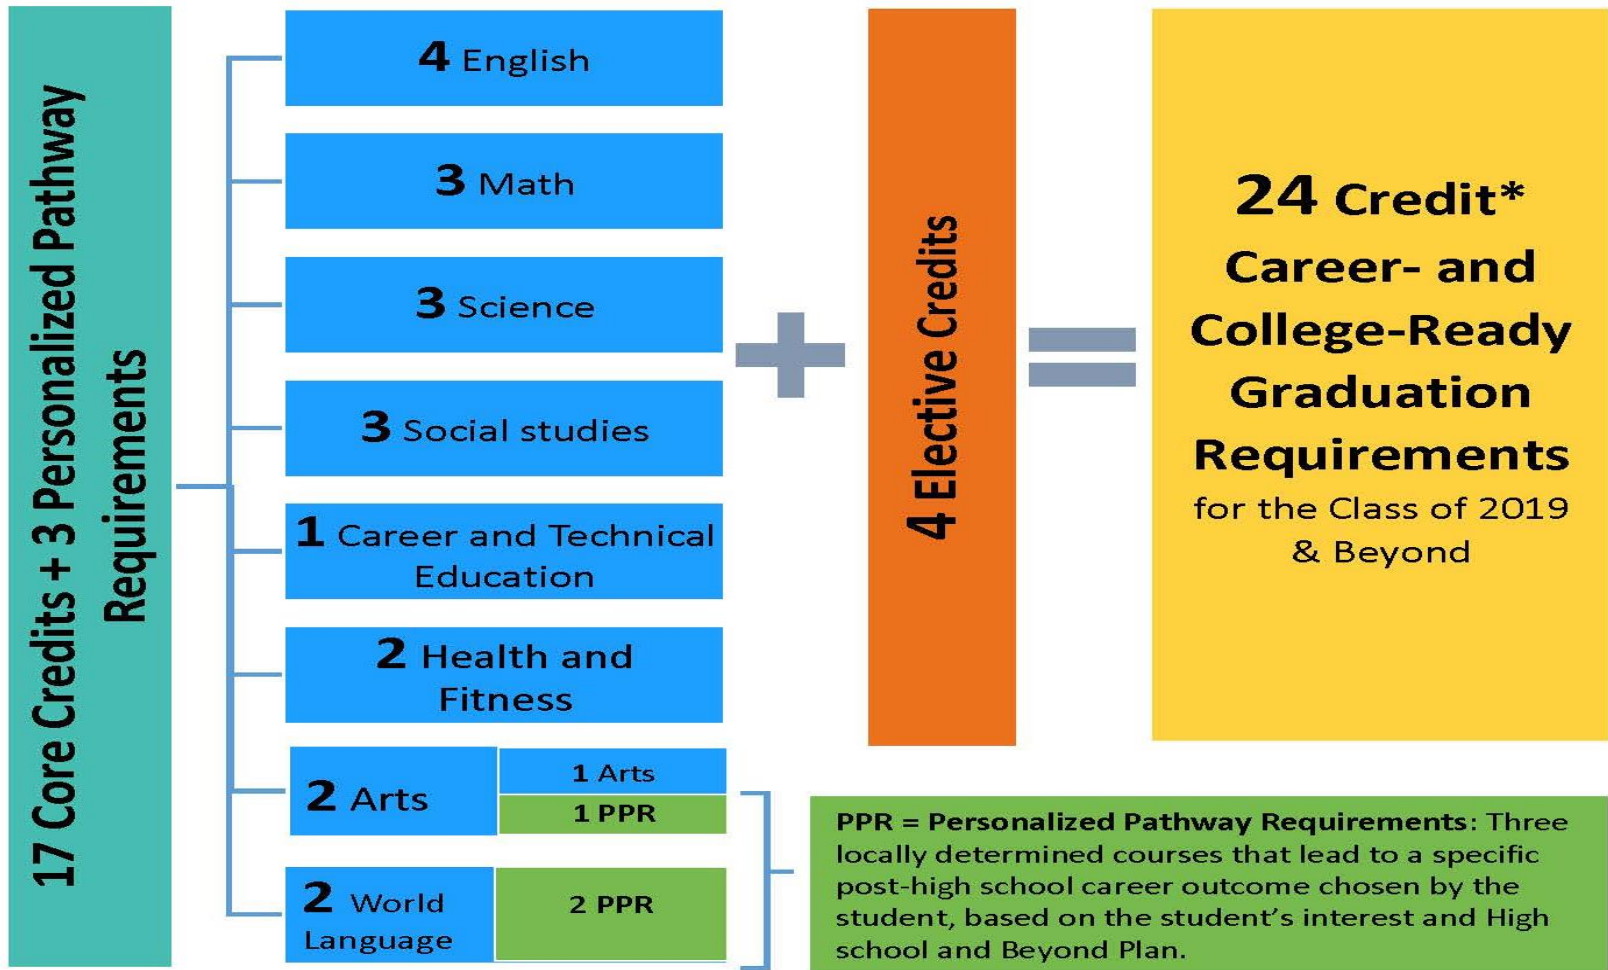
17 Core Credits + 3 Personalized Pathway Requirements

4 English

3 Math

3 Science

3 Social studies

1 Career and Technical Education

2 Health and Fitness

2 Arts

1 Arts

1 PPR

2 World Language

2 PPR

+

4 Elective Credits

=

24 Credit* Career- and College-Ready Graduation Requirements for the Class of 2019 & Beyond

PPR = Personalized Pathway Requirements: Three locally determined courses that lead to a specific post-high school career outcome chosen by the student, based on the student's interest and High school and Beyond Plan.